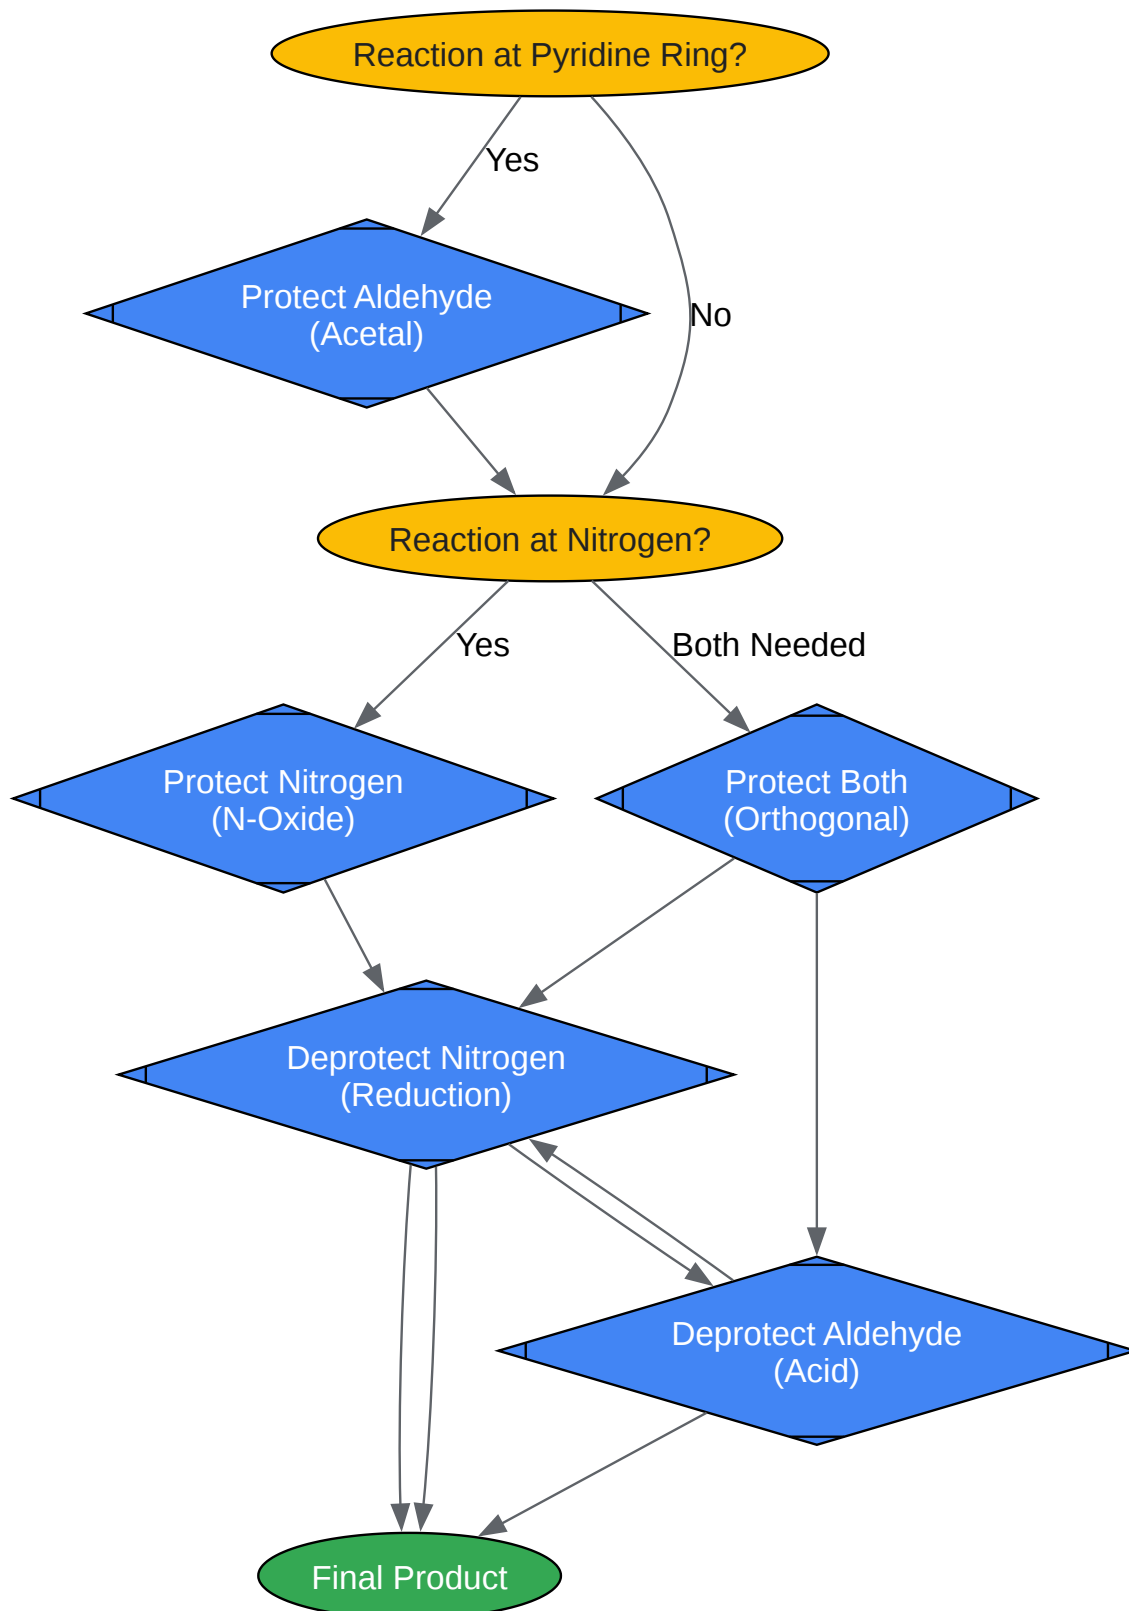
Reaction at Pyridine Ring?

Yes

No

Protect Aldehyde
(Acetal)

Reaction at Nitrogen?

Yes

Both Needed

Protect Nitrogen
(N-Oxide)

Protect Both
(Orthogonal)

Deprotect Nitrogen
(Reduction)

Deprotect Aldehyde
(Acid)

Final Product